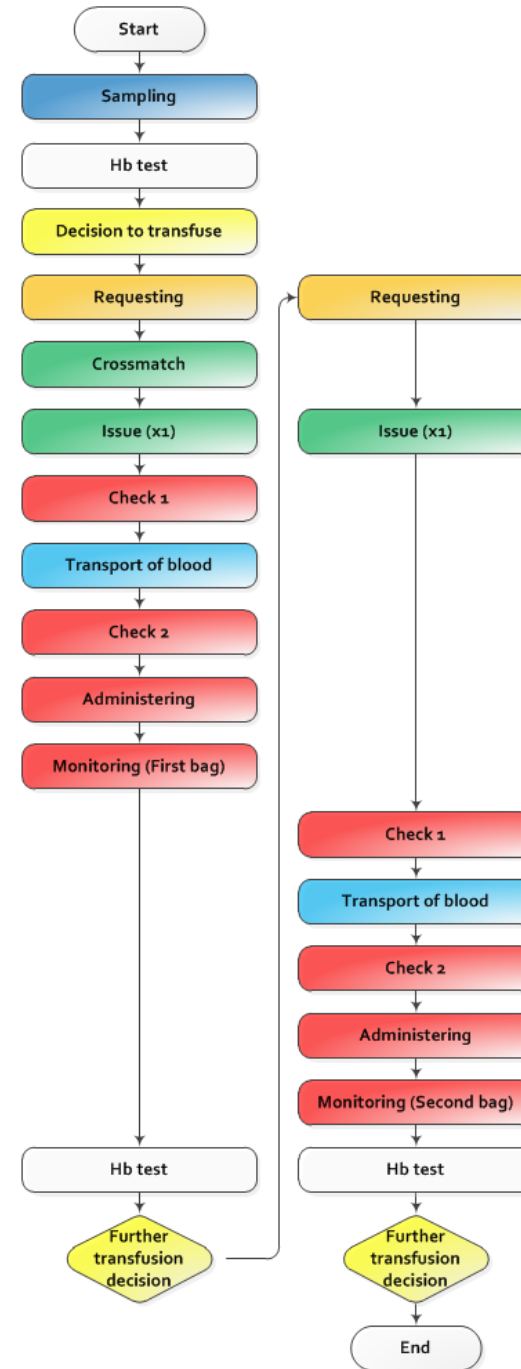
Start

Sampling

Hb test

Decision to transfuse

Requesting

Crossmatch

Issue (x1)

Check 1

Transport of blood

Check 2

Administering

Monitoring (First bag)

Hb test

Further transfusion decision

Requesting

Issue (x1)

Check 1

Transport of blood

Check 2

Administering

Monitoring (Second bag)

Hb test

Further transfusion decision

End